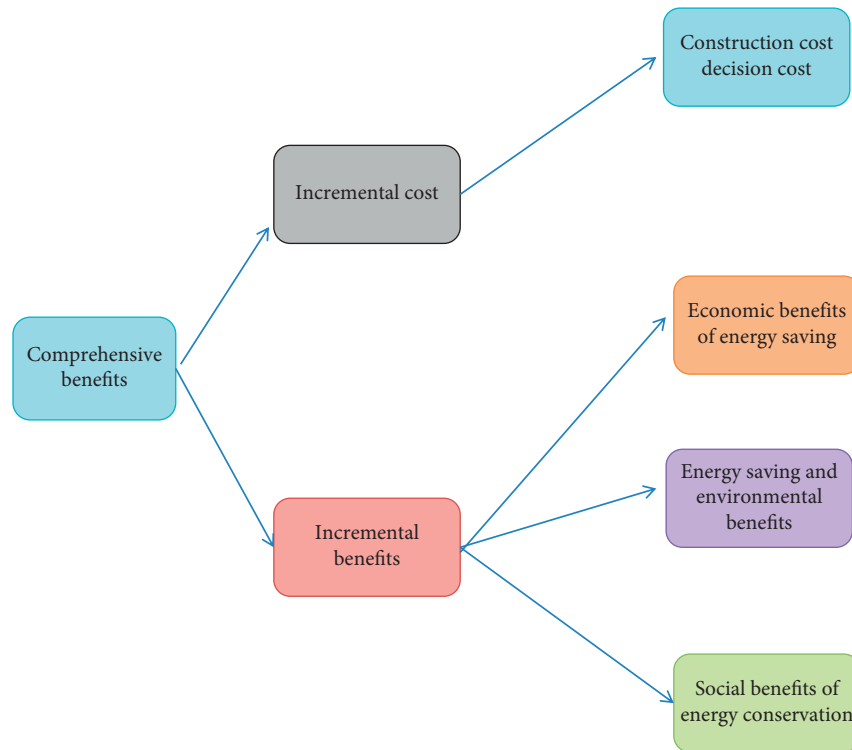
Construction cost decision cost

Incremental cost

Comprehensive benefits

Economic benefits of energy saving

Energy saving and environmental benefits

Incremental benefits

Social benefits of energy conservation